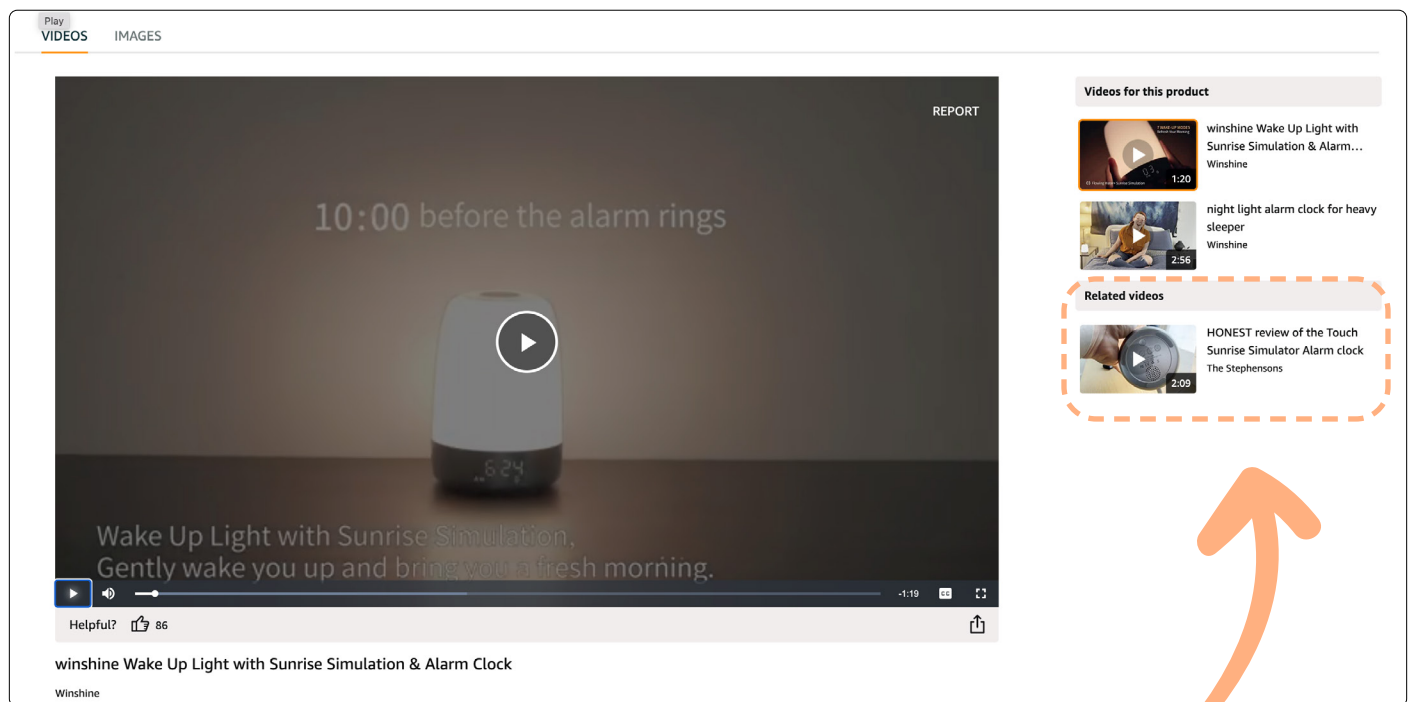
Play
VIDEOS IMAGES

REPORT

10:00 before the alarm rings

6:24

Wake Up Light with Sunrise Simulation,
Gently wake you up and bring you a fresh morning.

-1:19

Helpful? 86

winshine Wake Up Light with Sunrise Simulation & Alarm Clock

Winshine

Videos for this product

7 WAKE-UP MODES
Refresh Your Morning
Flowing Natural Sunrise Simulation
1:20
winshine Wake Up Light with Sunrise Simulation & Alarm…
Winshine

2:56
night light alarm clock for heavy sleeper
Winshine

Related videos

2:09
HONEST review of the Touch Sunrise Simulator Alarm clock
The Stephensons